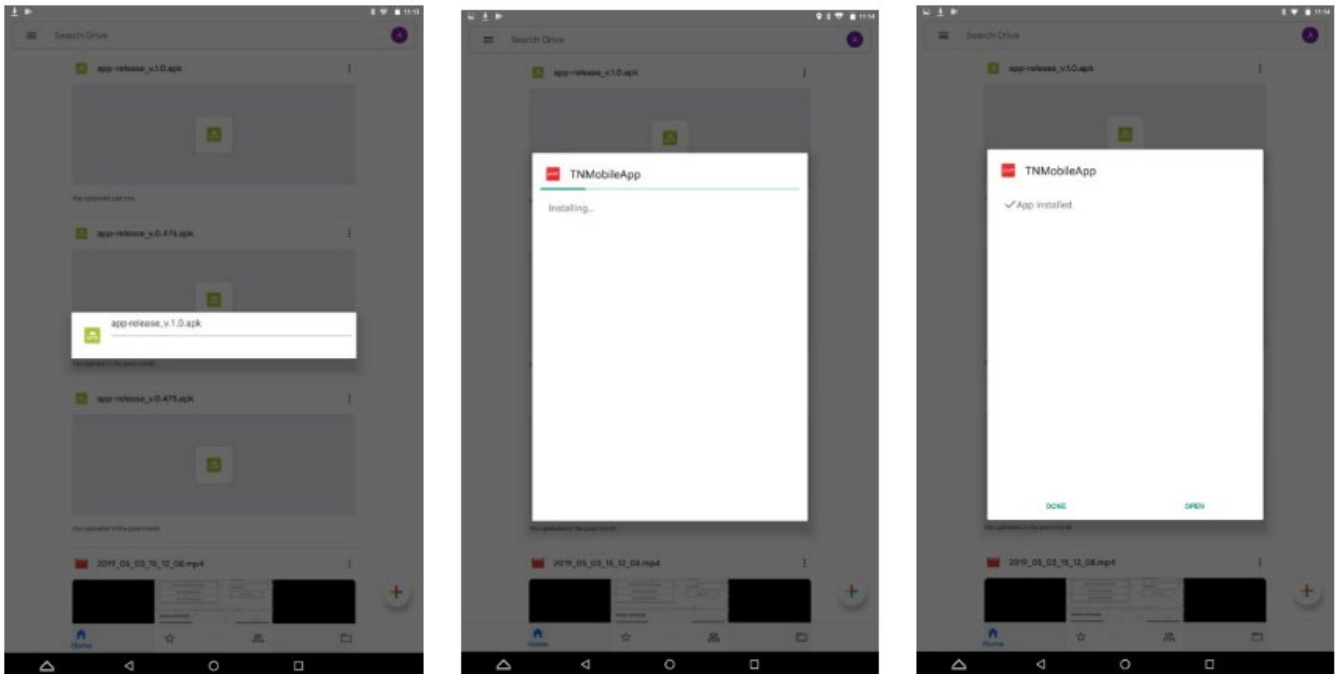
11:13

Search Drive

A

app-release_v.1.0.apk

You uploaded just now

app-release_v.0.476.apk

app-release_v.1.0.apk

You uploaded in the past month

app-release_v.0.475.apk

You uploaded in the past month

2019_05_03_15_12_08.mp4

Home

11:14

Search Drive

A

app-release_v.1.0.apk

TNMobileApp

Installing...

You uploaded in the past month

2019_05_03_15_12_08.mp4

Home

11:14

Search Drive

A

app-release_v.1.0.apk

TNMobileApp

✓App installed.

DONE

OPEN

You uploaded in the past month

2019_05_03_15_12_08.mp4

Home